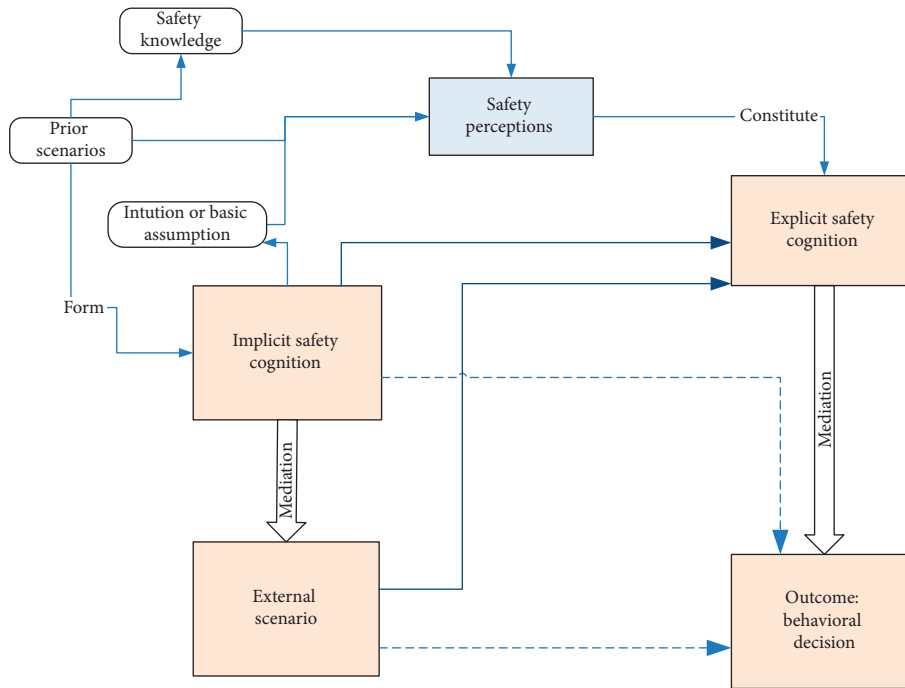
Safety knowledge

Safety perceptions

Constitute

Prior scenarios

Intution or basic assumption

Explicit safety cognition

Form

Implicit safety cognition

Mediation

Mediation

External scenario

Outcome: behavioral decision